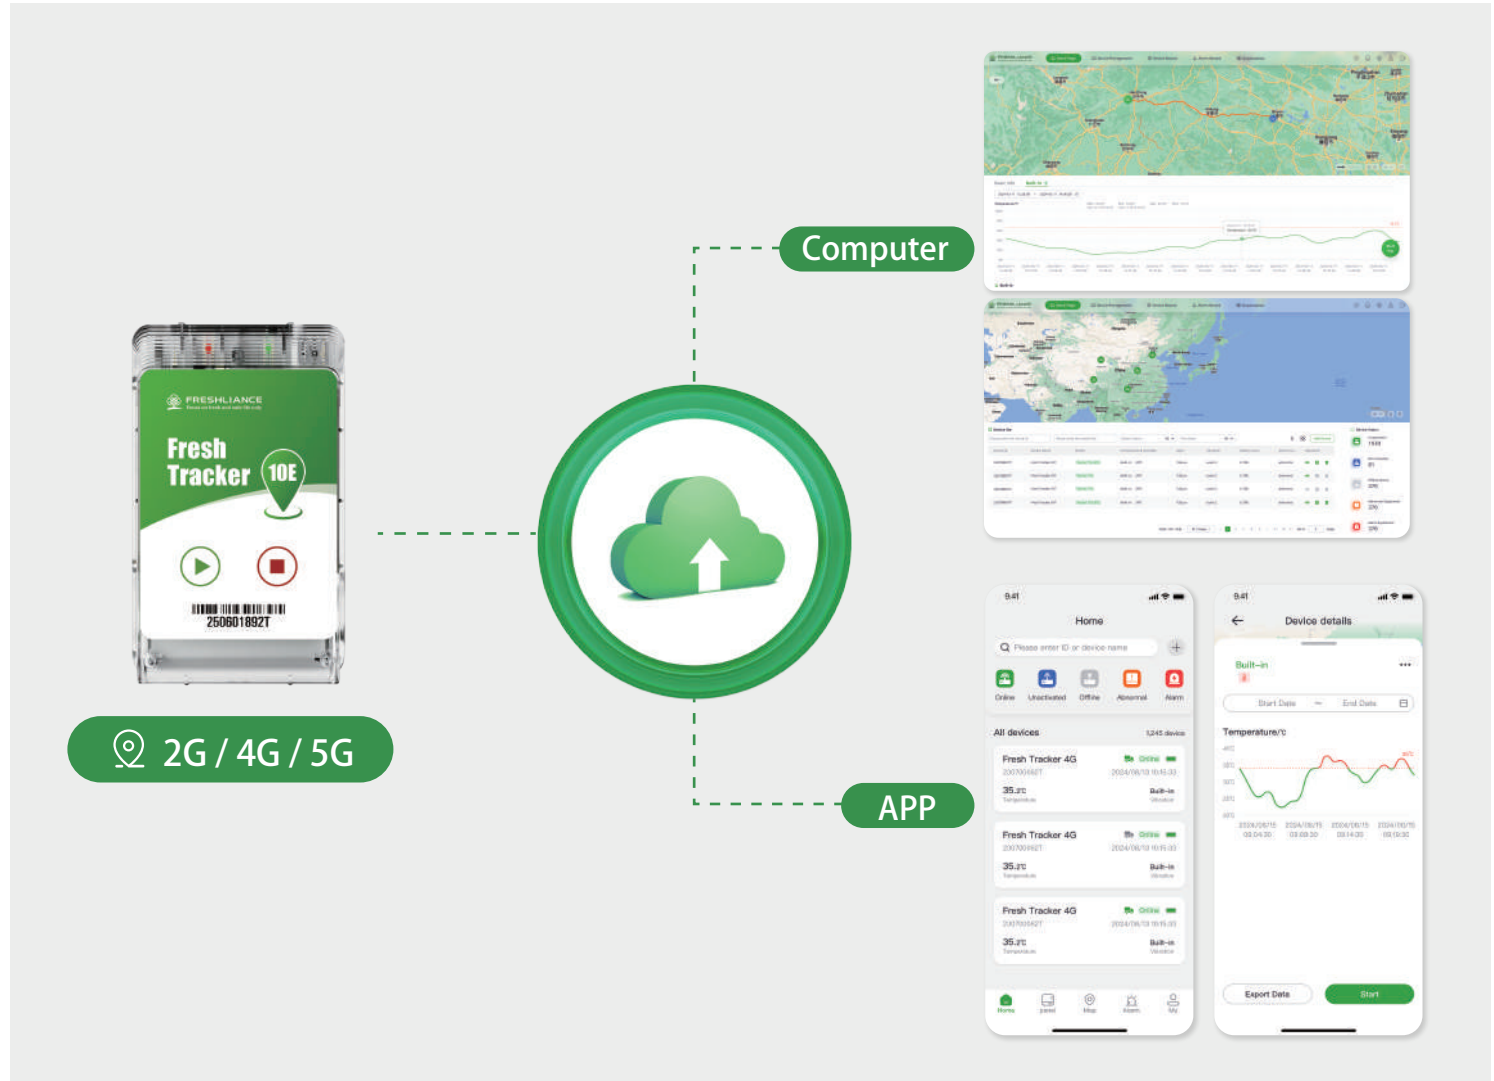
FRESHLIANCE

Fresh Tracker 10E

250601892T

2G / 4G / 5G

Computer

APP

9:41

Home

Please enter ID or device name

Online Unactivated Offline Abnormal Alarm

All devices 1,245 devices

Fresh Tracker 4G Online

35.2℃ Built-in

Fresh Tracker 4G Online

35.2℃ Built-in

Fresh Tracker 4G Online

35.2℃ Built-in

Home

9:41

Device details

Built-in

Start Date End Date

Temperature/℃

Export Data Start